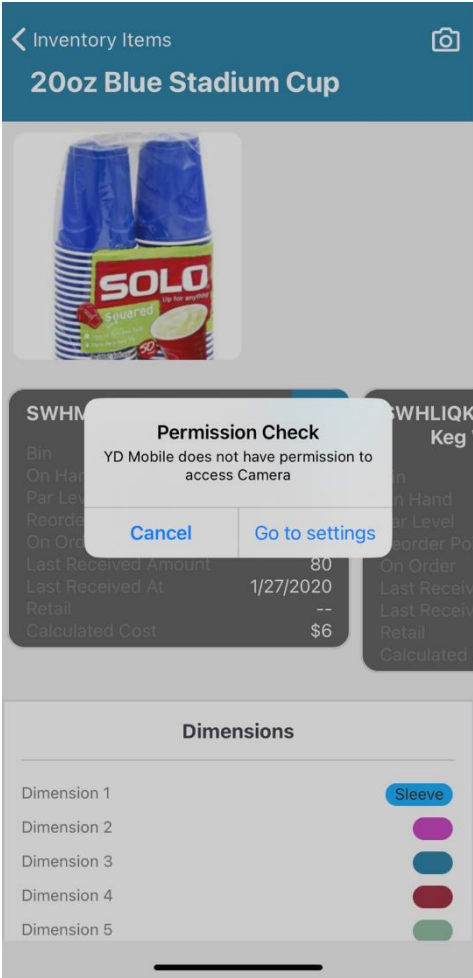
Inventory Items
20oz Blue Stadium Cup

SOLO
Up for anything
Squared

SWHM
Bin
On Hand
Par Lev
Reorde
On Ord
Last Received Amount 80
Last Received At 1/27/2020
Retail --
Calculated Cost $6

SWHLIQK
Keg
Bin
On Hand
Par Level
Reorder Po
On Order
Last Receiv
Last Receiv
Retail
Calculated

Permission Check
YD Mobile does not have permission to access Camera
Cancel
Go to settings

Dimensions
Dimension 1 Sleeve
Dimension 2
Dimension 3
Dimension 4
Dimension 5